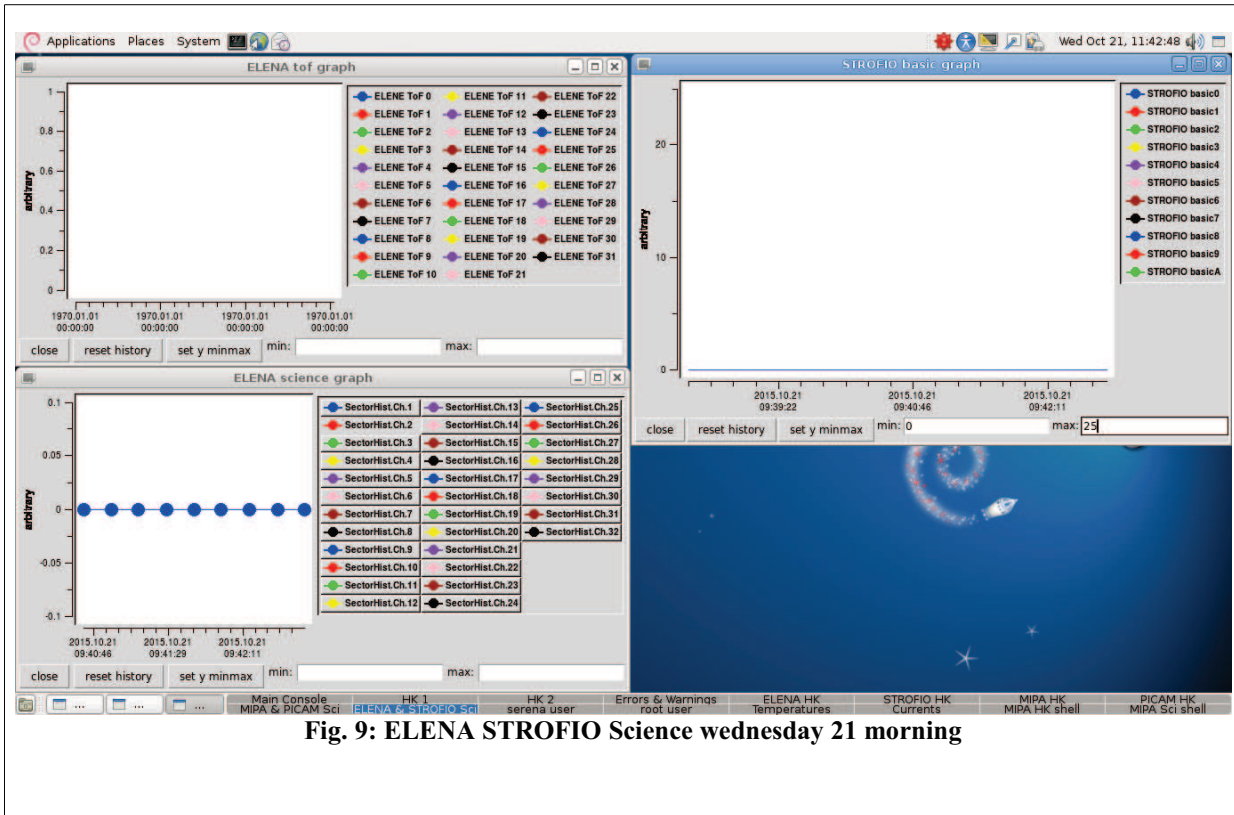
Applications Places System

Wed Oct 21, 11:42:48

ELENA tof graph

1
0.8
0.6
0.4
0.2
0

arbitrary

1970.01.01 00:00:00
1970.01.01 00:00:00
1970.01.01 00:00:00
1970.01.01 00:00:00

ELENE ToF 0
ELENE ToF 1
ELENE ToF 2
ELENE ToF 3
ELENE ToF 4
ELENE ToF 5
ELENE ToF 6
ELENE ToF 7
ELENE ToF 8
ELENE ToF 9
ELENE ToF 10
ELENE ToF 11
ELENE ToF 12
ELENE ToF 13
ELENE ToF 14
ELENE ToF 15
ELENE ToF 16
ELENE ToF 17
ELENE ToF 18
ELENE ToF 19
ELENE ToF 20
ELENE ToF 21
ELENE ToF 22
ELENE ToF 23
ELENE ToF 24
ELENE ToF 25
ELENE ToF 26
ELENE ToF 27
ELENE ToF 28
ELENE ToF 29
ELENE ToF 30
ELENE ToF 31

close reset history set y minmax min: max:

STROFIO basic graph

20
10
0

arbitrary

2015.10.21 09:39:22
2015.10.21 09:40:46
2015.10.21 09:42:11

STROFIO basic0
STROFIO basic1
STROFIO basic2
STROFIO basic3
STROFIO basic4
STROFIO basic5
STROFIO basic6
STROFIO basic7
STROFIO basic8
STROFIO basic9
STROFIO basicA

close reset history set y minmax min: 0 max: 25

ELENA science graph

0.1
0.05
0
-0.05
-0.1

arbitrary

2015.10.21 09:40:46
2015.10.21 09:41:29
2015.10.21 09:42:11

SectorHist.Ch.1
SectorHist.Ch.2
SectorHist.Ch.3
SectorHist.Ch.4
SectorHist.Ch.5
SectorHist.Ch.6
SectorHist.Ch.7
SectorHist.Ch.8
SectorHist.Ch.9
SectorHist.Ch.10
SectorHist.Ch.11
SectorHist.Ch.12
SectorHist.Ch.13
SectorHist.Ch.14
SectorHist.Ch.15
SectorHist.Ch.16
SectorHist.Ch.17
SectorHist.Ch.18
SectorHist.Ch.19
SectorHist.Ch.20
SectorHist.Ch.21
SectorHist.Ch.22
SectorHist.Ch.23
SectorHist.Ch.24
SectorHist.Ch.25
SectorHist.Ch.26
SectorHist.Ch.27
SectorHist.Ch.28
SectorHist.Ch.29
SectorHist.Ch.30
SectorHist.Ch.31
SectorHist.Ch.32

close reset history set y minmax min: max:

... ... ...
Main Console
MIPA & PICAM Sci
HK 1
ELENA & STROFIO Sci
HK 2
serena user
Errors & Warnings
root user
ELENA HK
Temperatures
STROFIO HK
Currents
MIPA HK
MIPA HK shell
PICAM HK
MIPA Sci shell

Fig. 9: ELENA STROFIO Science wednesday 21 morning